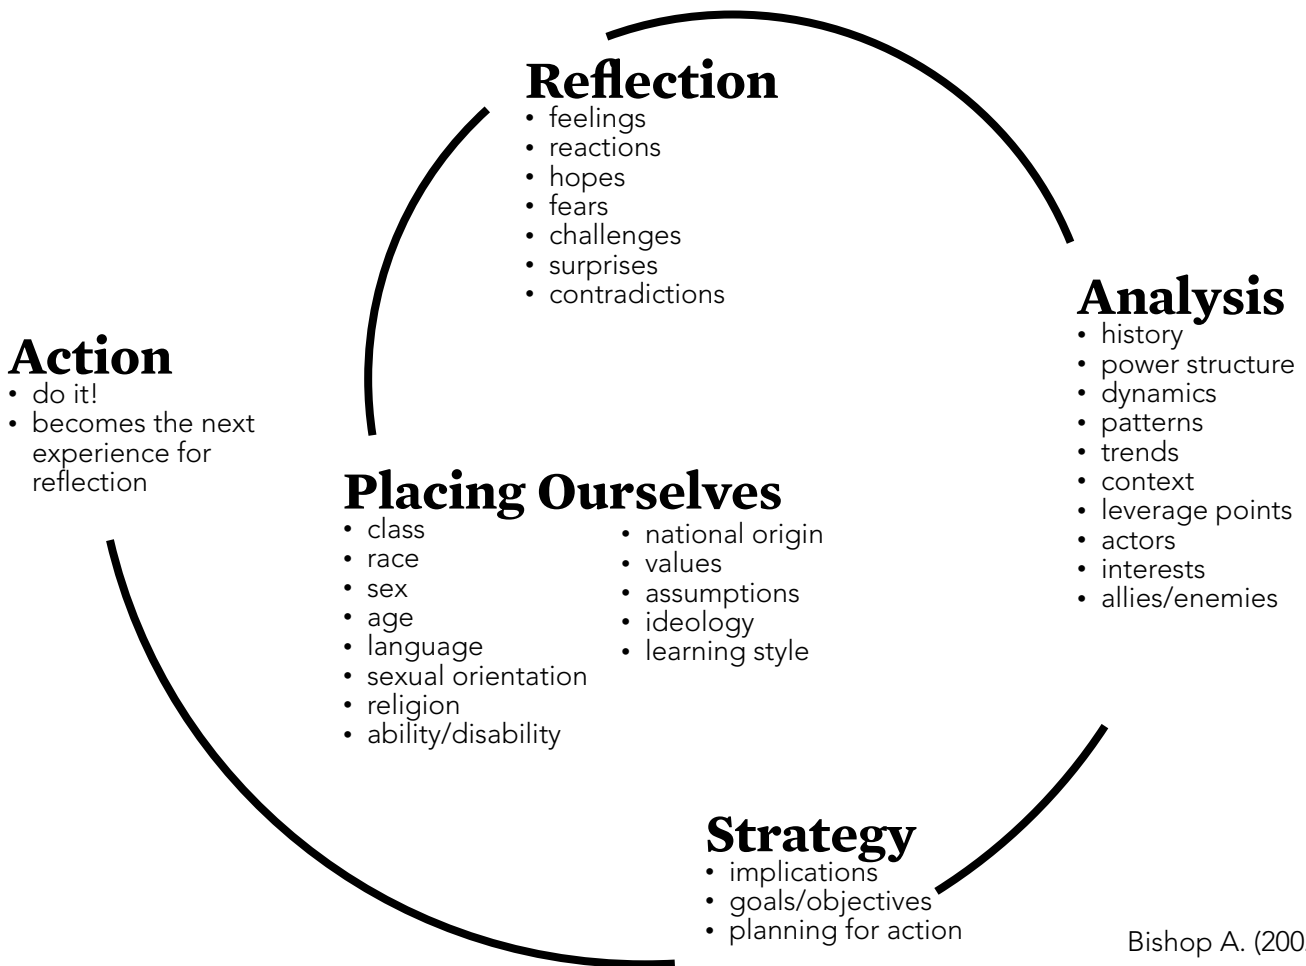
Reflection
• feelings
• reactions
• hopes
• fears
• challenges
• surprises
• contradictions

Analysis
• history
• power structure
• dynamics
• patterns
• trends
• context
• leverage points
• actors
• interests
• allies/enemies

Action
• do it!
• becomes the next experience for reflection

Placing Ourselves
• class
• race
• sex
• age
• language
• sexual orientation
• religion
• ability/disability
• national origin
• values
• assumptions
• ideology
• learning style

Strategy
• implications
• goals/objectives
• planning for action

Bishop A. (200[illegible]